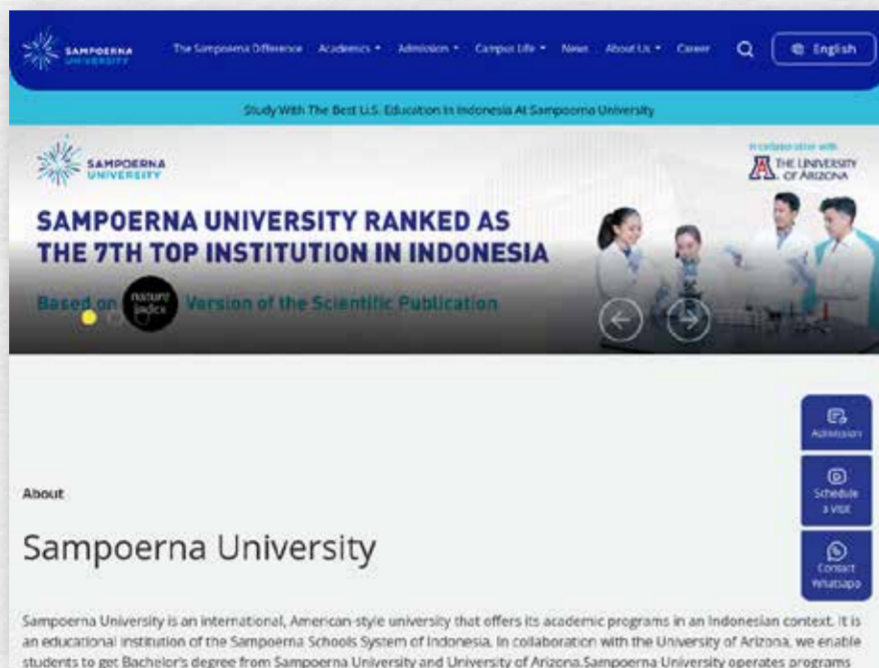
SAMPOERNA UNIVERSITY

The Sampoerna Difference Academics Admission Campus Life News About Us Career English

Study With The Best U.S. Education In Indonesia At Sampoerna University

SAMPOERNA UNIVERSITY

In collaboration with THE UNIVERSITY OF ARIZONA

SAMPOERNA UNIVERSITY RANKED AS THE 7TH TOP INSTITUTION IN INDONESIA

Based on nature index Version of the Scientific Publication

Admission

Schedule a Visit

Contact Whatsapp

About

Sampoerna University

Sampoerna University is an international, American-style university that offers its academic programs in an Indonesian context. It is an educational institution of the Sampoerna Schools System of Indonesia. In collaboration with the University of Arizona, we enable students to get Bachelor's degree from Sampoerna University and University of Arizona.Sampoerna University operates programs